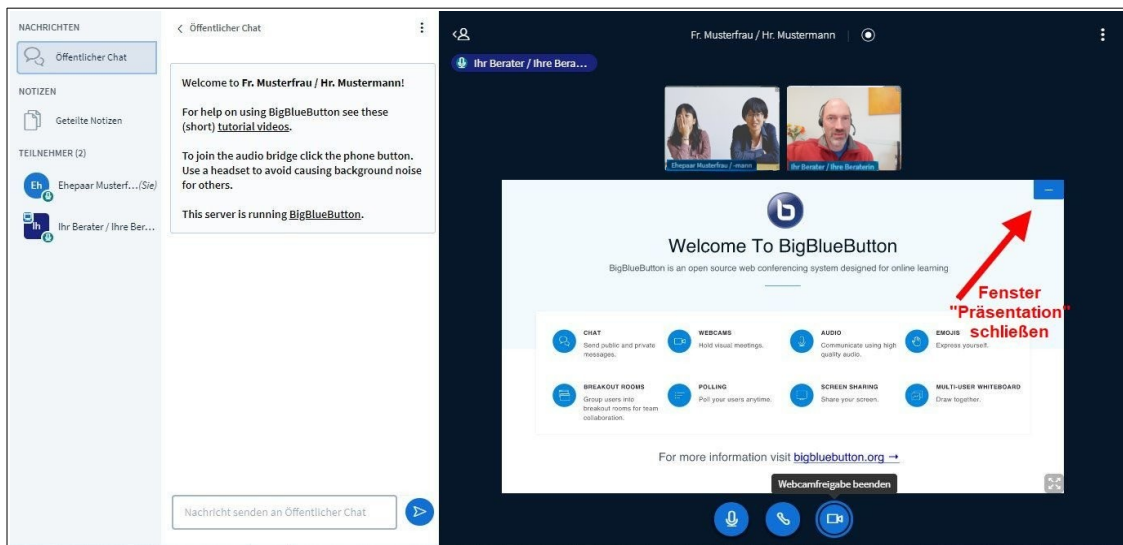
NACHRICHTEN

Öffentlicher Chat

NOTIZEN

Geteilte Notizen

TEILNEHMER (2)

Eh Ehepaar Musterf… (Sie)

Ih Ihr Berater / Ihre Ber…

< Öffentlicher Chat

Welcome to **Fr. Musterfrau / Hr. Mustermann!**

For help on using BigBlueButton see these (short) tutorial videos.

To join the audio bridge click the phone button. Use a headset to avoid causing background noise for others.

This server is running BigBlueButton.

Nachricht senden an Öffentlicher Chat

Fr. Musterfrau / Hr. Mustermann

Ihr Berater / Ihre Bera…

Ehepaar Musterfrau / -mann

Ihr Berater / Ihre Beraterin

Welcome To BigBlueButton

BigBlueButton is an open source web conferencing system designed for online learning

CHAT
Send public and private messages.

WEBCAMS
Hold visual meetings.

AUDIO
Communicate using high quality audio.

EMOJIS
Express yourself.

BREAKOUT ROOMS
Group users into breakout rooms for team collaboration.

POLLING
Poll your users anytime.

SCREEN SHARING
Share your screen.

MULTI-USER WHITEBOARD
Draw together.

For more information visit bigbluebutton.org →

Fenster "Präsentation" schließen

Webcamfreigabe beenden